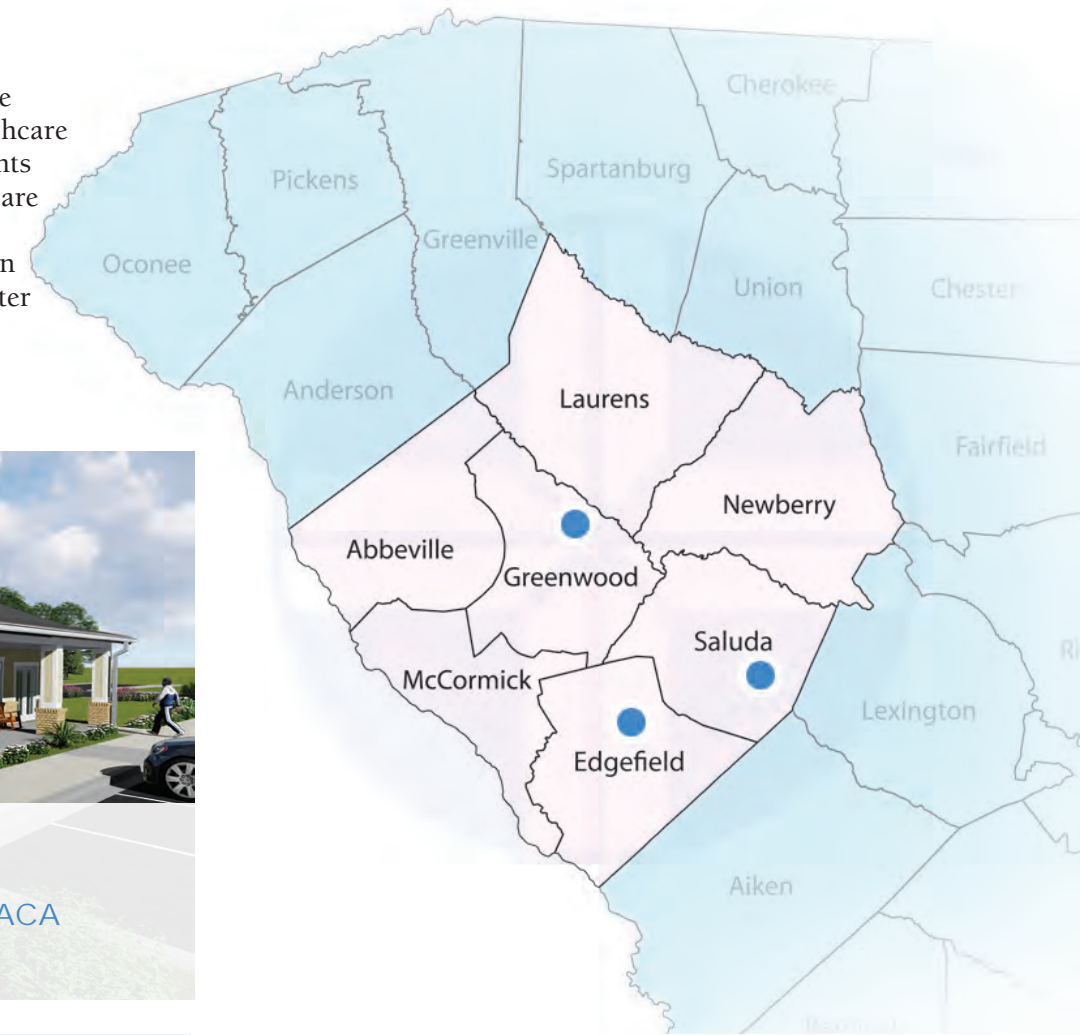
e
hcare
nts
are

n
ter

Cherokee

Pickens

Spartanburg

Greenville

Oconee

Union

Chester

Anderson

Laurens

Fairfield

Newberry

Abbeville

Greenwood

Saluda

McCormick

Lexington

Edgefield

ACA

Aiken